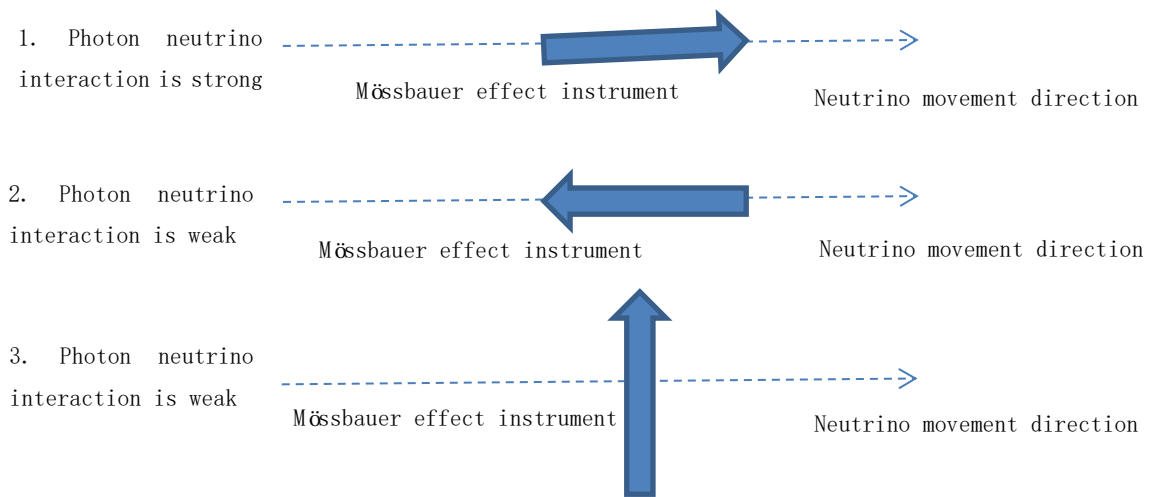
1. Photon neutrino interaction is strong

Mössbauer effect instrument

Neutrino movement direction

2. Photon neutrino interaction is weak

Mössbauer effect instrument

Neutrino movement direction

3. Photon neutrino interaction is weak

Mössbauer effect instrument

Neutrino movement direction